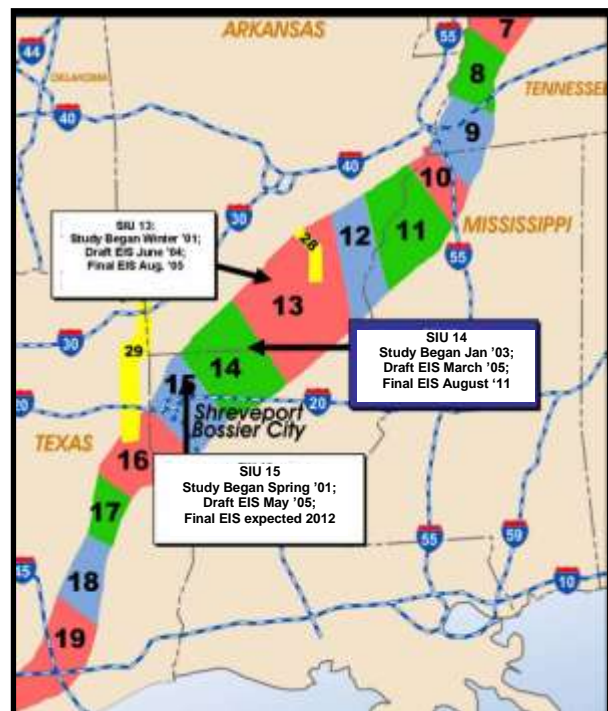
ARKANSAS
44
OKLAHOMA
55
7
8
TENNESSEE
9
40
40
10
SIU 13:
Study Began Winter '01;
Draft EIS June '04;
Final EIS Aug. '05
30
28
12
11
MISSISSIPPI
55
13
30
29
SIU 14
Study Began Jan '03;
Draft EIS March '05;
Final EIS August '11
14
20
15
20
Shreveport
Bossier City
TEXAS
16
SIU 15
Study Began Spring '01;
Draft EIS May '05;
Final EIS expected 2012
17
55
59
45
18
10
19